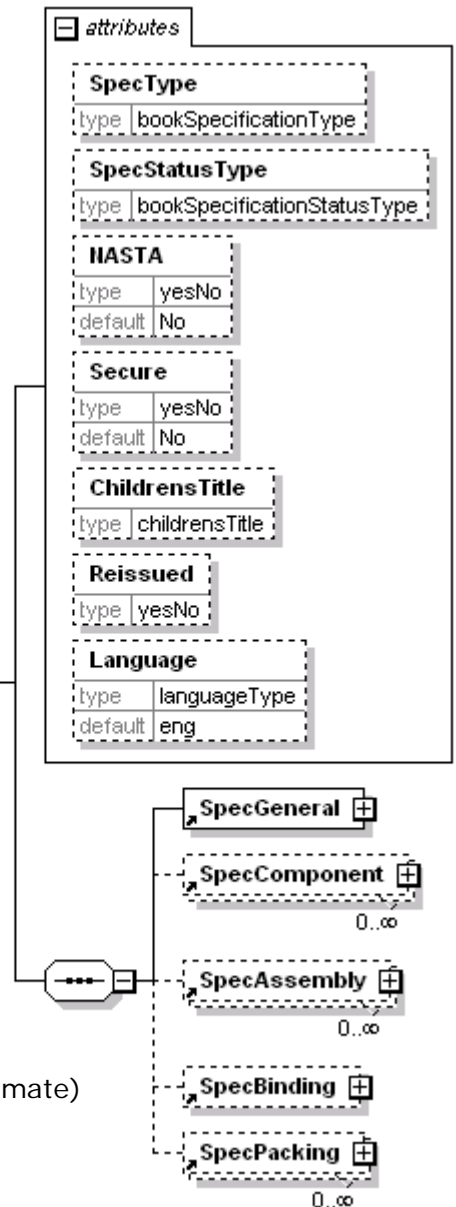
attributes

SpecType
type bookSpecificationType

SpecStatusType
type bookSpecificationStatusType

NASTA
type yesNo
default No

Secure
type yesNo
default No

ChildrensTitle
type childrensTitle

Reissued
type yesNo

Language
type languageType
default eng

SpecGeneral

SpecComponent
0..∞

SpecAssembly
0..∞

mate)

SpecBinding

SpecPacking
0..∞